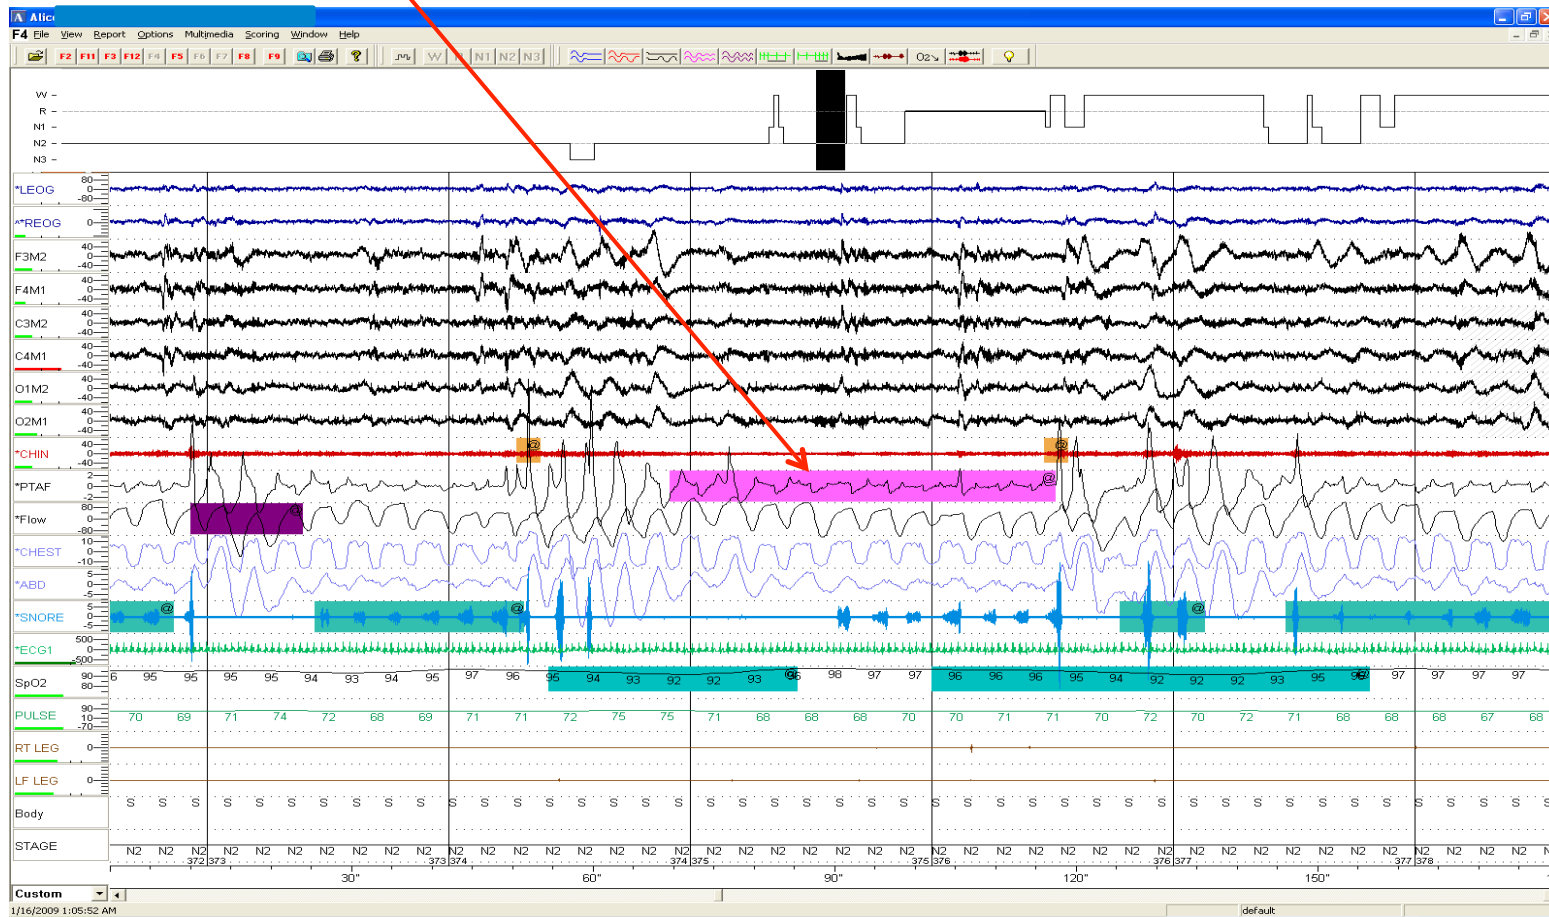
Alic
F4 File View Report Options Multimedia Scoring Window Help
F2 F11 F3 F12 F4 F5 F6 F7 F8 F9
W N1 N2 N3
O2
W
R
N1
N2
N3
*LEOG 80 0 -80
*REOG 0
F3M2 40 0 -40
F4M1 40 0 -40
C3M2 40 0 -40
C4M1 40 0 -40
O1M2 40 0 -40
O2M1 40 0 -40
*CHIN 40 0 -40
*PTAF 2 0 -2
*Flow 80 0 -80
*CHEST 10 0 -10
*ABD 5 0 -5
*SNORE 5 0 -5
*ECG1 500 0 -500
SpO2 90 80
PULSE 90 10 -70
RT LEG 0
LF LEG 0
Body
STAGE
@ @ @ @ @ @ @ @
6 95 95 95 95 94 93 94 95 97 96 95 94 93 92 92 93 96 98 97 97 96 96 96 95 94 92 92 92 93 95 96 97 97 97 97
70 69 71 74 72 68 69 71 71 72 75 75 71 68 68 68 70 70 71 71 70 72 70 72 71 68 68 68 67 68
S S S S S S S S S S S S S S S S S S S S S S S S S S S S S S S S S S S S S S S S S S S S
N2 N2 N2 N2 N2 N2 N2 N2 N2 N2 N2 N2 N2 N2 N2 N2 N2 N2 N2 N2 N2 N2 N2 N2 N2 N2 N2 N2 N2 N2 N2 N2 N2 N2 N2 N2 N2 N2 N2 N2 N2 N2 N2 N2 N2
372 373 373 374 374 375 375 376 376 377 377 378
30" 60" 90" 120" 150"
Custom
1/16/2009 1:05:52 AM
default